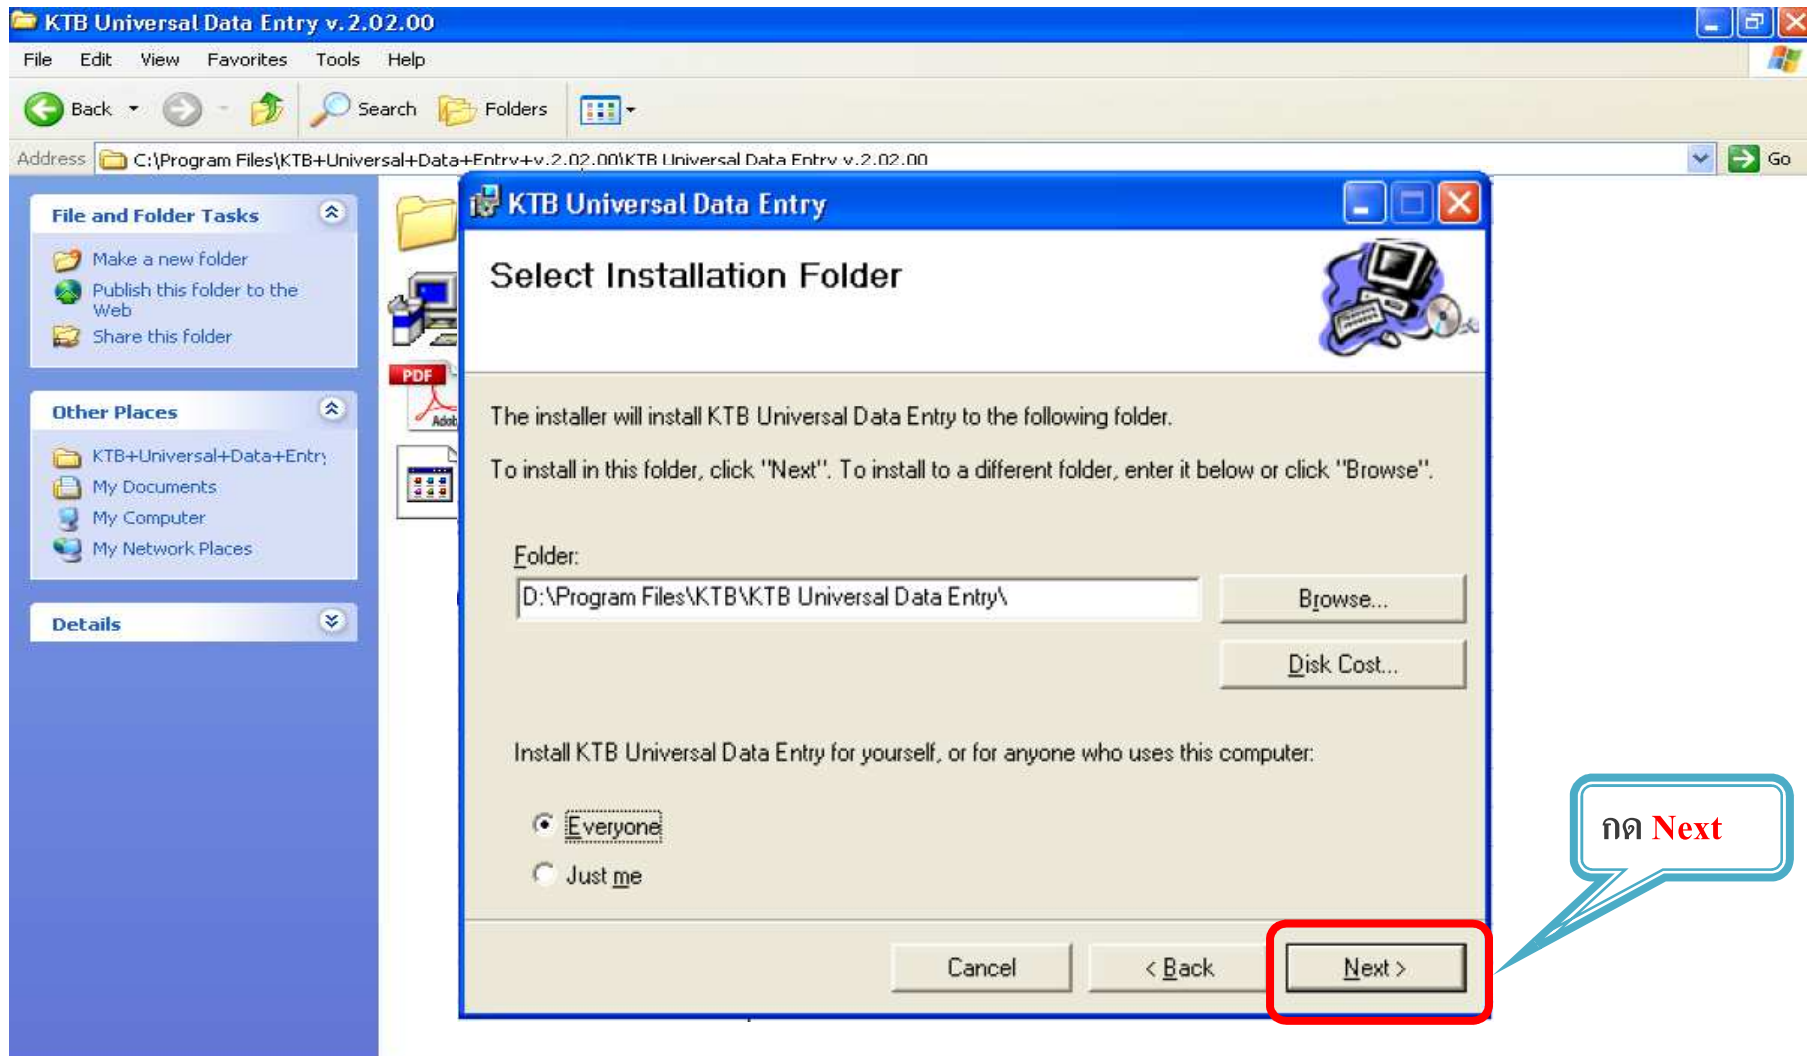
KTB Universal Data Entry v.2.02.00

File Edit View Favorites Tools Help

Back Search Folders

Address C:\Program Files\KTB+Universal+Data+Entry+v.2.02.00\KTB Universal Data Entry v.2.02.00 Go

File and Folder Tasks

Make a new folder
Publish this folder to the Web
Share this folder

Other Places

KTB+Universal+Data+Entr
My Documents
My Computer
My Network Places

Details

PDF

KTB Universal Data Entry

Select Installation Folder

The installer will install KTB Universal Data Entry to the following folder.

To install in this folder, click "Next". To install to a different folder, enter it below or click "Browse".

Folder:

D:\Program Files\KTB\KTB Universal Data Entry\

Browse...

Disk Cost...

Install KTB Universal Data Entry for yourself, or for anyone who uses this computer:

Everyone

Just me

Cancel

< Back

Next >

กด Next